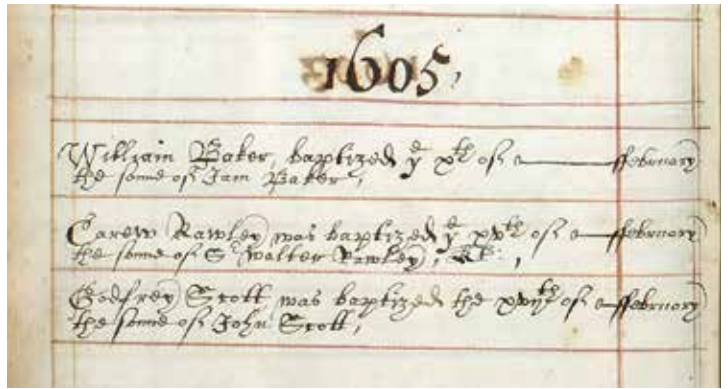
1605,

William Baker, baptized $y^e$ $x^{th}$ of — ffebruary the sonne of Sam Baker,

Carew Rawley was baptized $y^e$ $xv^{th}$ of — ffebruary the sonne of Sr Walter Rawley, Kt,

Godfrey Scott was baptized the $xvj^{th}$ of — ffebruary the sonne of John Scott,